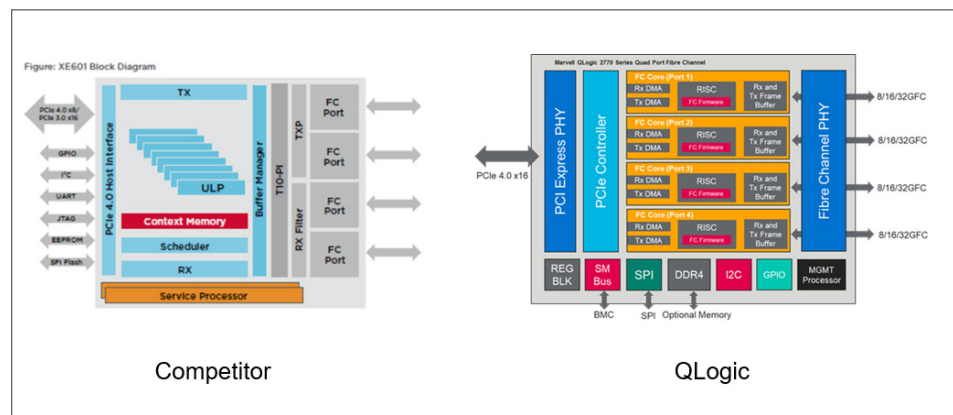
Figure: XE601 Block Diagram

PCIe 4.0 x8/ PCIe 3.0 x16

GPIO

I²C

UART

JTAG

EEPROM

SPI Flash

PCIe 4.0 Host Interface

TX

ULP

Context Memory

Scheduler

RX

Buffer Manager

T10-PI

TXP

RX Filter

FC Port

FC Port

FC Port

FC Port

Service Processor

Marvell QLogic 2770 Series Quad Port Fibre Channel

PCIe 4.0 x16

PCI Express PHY

PCIe Controller

FC Core (Port 1)
Rx DMA
Tx DMA
RISC
FC Firmware
Rx and Tx Frame Buffer

FC Core (Port 2)
Rx DMA
Tx DMA
RISC
FC Firmware
Rx and Tx Frame Buffer

FC Core (Port 3)
Rx DMA
Tx DMA
RISC
FC Firmware
Rx and Tx Frame Buffer

FC Core (Port 4)
Rx DMA
Tx DMA
RISC
FC Firmware
Rx and Tx Frame Buffer

Fibre Channel PHY

8/16/32GFC

8/16/32GFC

8/16/32GFC

8/16/32GFC

REG BLK

SM Bus

SPI

DDR4

I2C

GPIO

MGMT Processor

BMC

SPI

Optional Memory

Competitor

QLogic